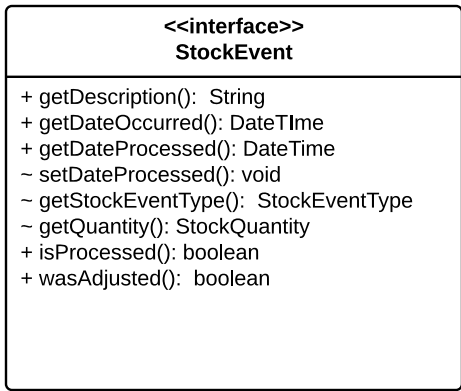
<<interface>>
StockEvent

+ getDescription(): String
+ getDateOccurred(): DateTIme
+ getDateProcessed(): DateTime
~ setDateProcessed(): void
~ getStockEventType(): StockEventType
~ getQuantity(): StockQuantity
+ isProcessed(): boolean
+ wasAdjusted(): boolean